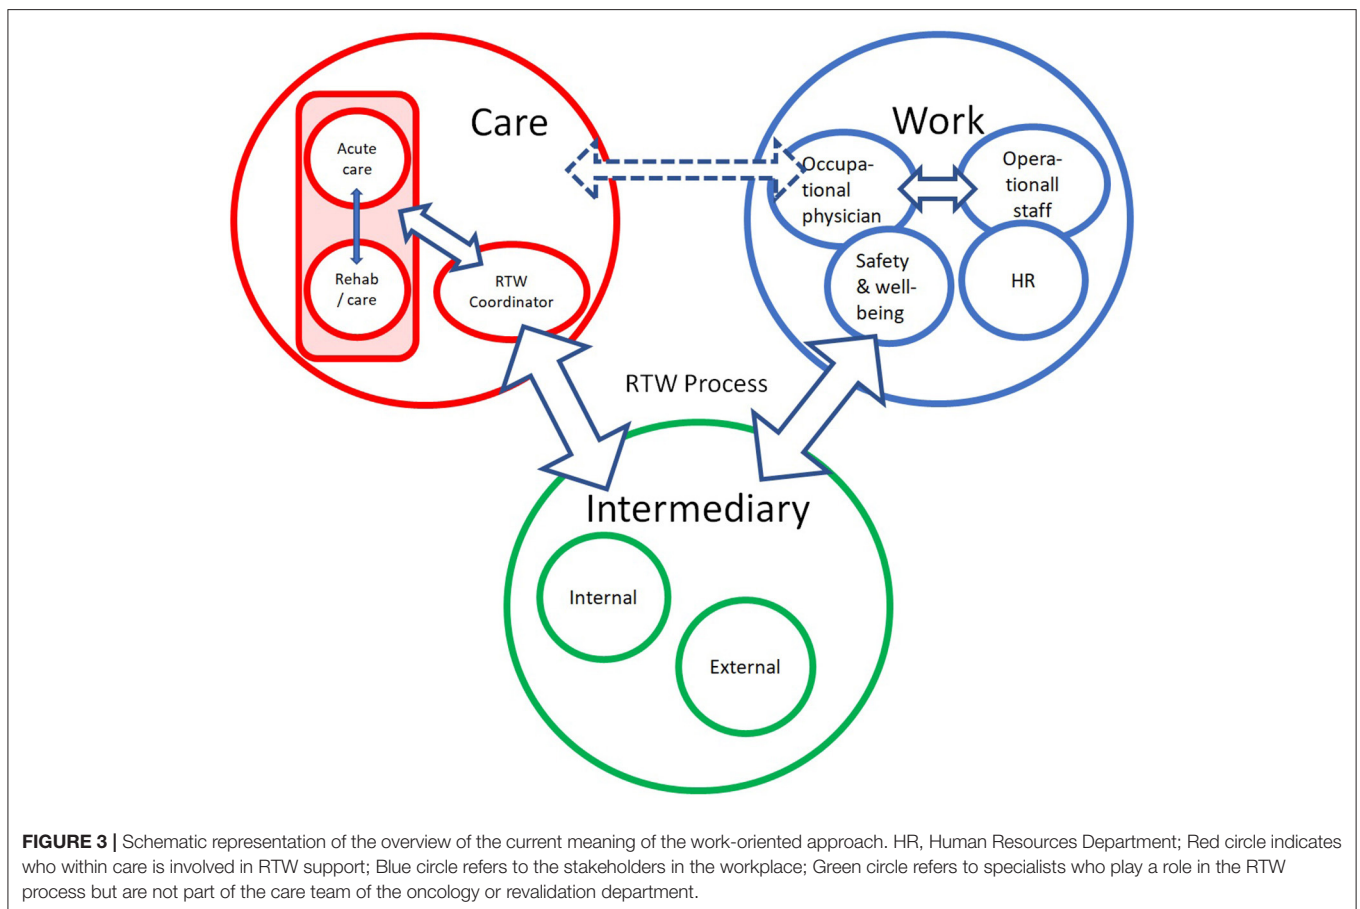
Care

Acute care

Rehab / care

RTW Coordinator

Work

Occupational physician

Operationall staff

Safety & wellbeing

HR

RTW Process

Intermediary

Internal

External

**FIGURE 3 |** Schematic representation of the overview of the current meaning of the work-oriented approach. HR, Human Resources Department; Red circle indicates who within care is involved in RTW support; Blue circle refers to the stakeholders in the workplace; Green circle refers to specialists who play a role in the RTW process but are not part of the care team of the oncology or revalidation department.